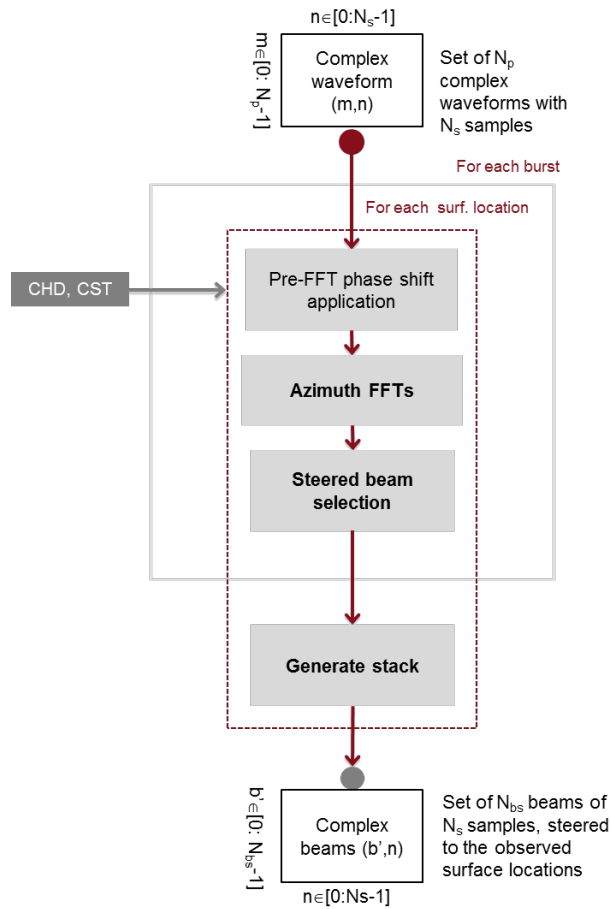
$n\in[0:N_s-1]$

$m\in[0: N_p-1]$

Complex waveform (m,n)

Set of $N_p$ complex waveforms with $N_s$ samples

For each burst

For each surf. location

CHD, CST

Pre-FFT phase shift application

Azimuth FFTs

Steered beam selection

Generate stack

$b'\in[0: N_{bs}-1]$

Complex beams (b',n)

Set of $N_{bs}$ beams of $N_s$ samples, steered to the observed surface locations

$n\in[0:Ns-1]$